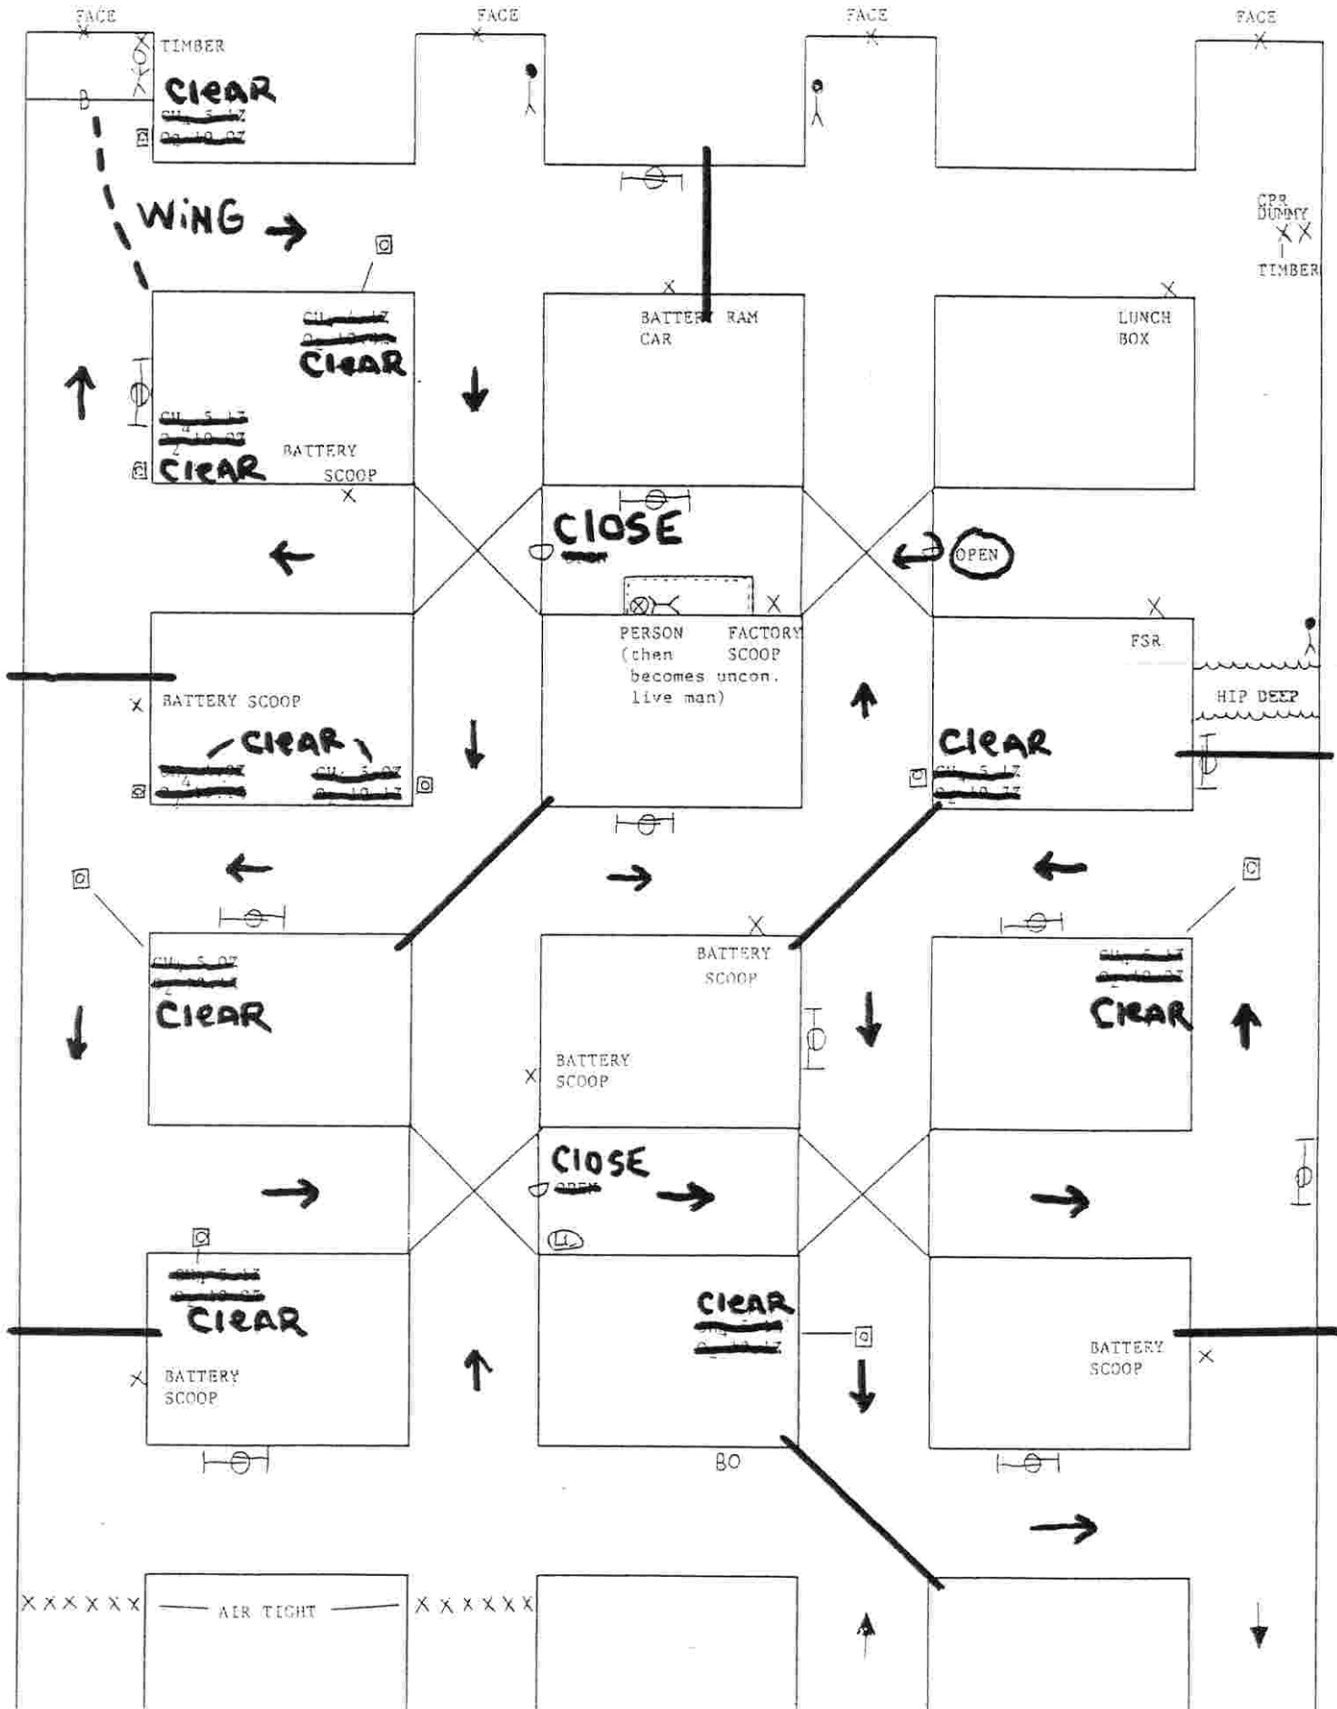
FACE FACE FACE FACE

TIMBER

Clear

WiNG

CPR DUMMY

TIMBER

BATTERY RAM CAR

LUNCH BOX

Clear

Clear

BATTERY SCOOP

CLOSE

OPEN

PERSON (then becomes uncon. live man)

FACTORY SCOOP

FSR

HIP DEEP

BATTERY SCOOP

Clear

Clear

Clear

BATTERY SCOOP

BATTERY SCOOP

Clear

Clear

CLOSE

Clear

Clear

BATTERY SCOOP

BATTERY SCOOP

BO

XXXXXX AIR TIGHT XXXXXX